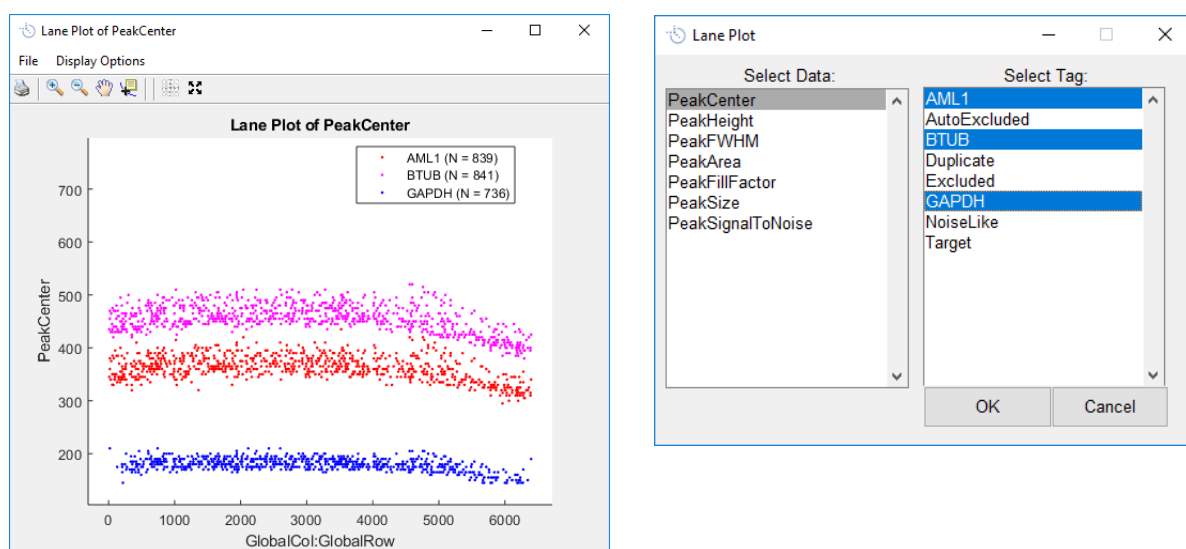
Lane Plot of PeakCenter

File Display Options

Lane Plot of PeakCenter

AML1 (N = 839)
BTUB (N = 841)
GAPDH (N = 736)

PeakCenter

700
600
500
400
300
200

0 1000 2000 3000 4000 5000 6000

GlobalCol:GlobalRow

Lane Plot

Select Data:
PeakCenter
PeakHeight
PeakFWHM
PeakArea
PeakFillFactor
PeakSize
PeakSignalToNoise

Select Tag:
AML1
AutoExcluded
BTUB
Duplicate
Excluded
GAPDH
NoiseLike
Target

OK
Cancel